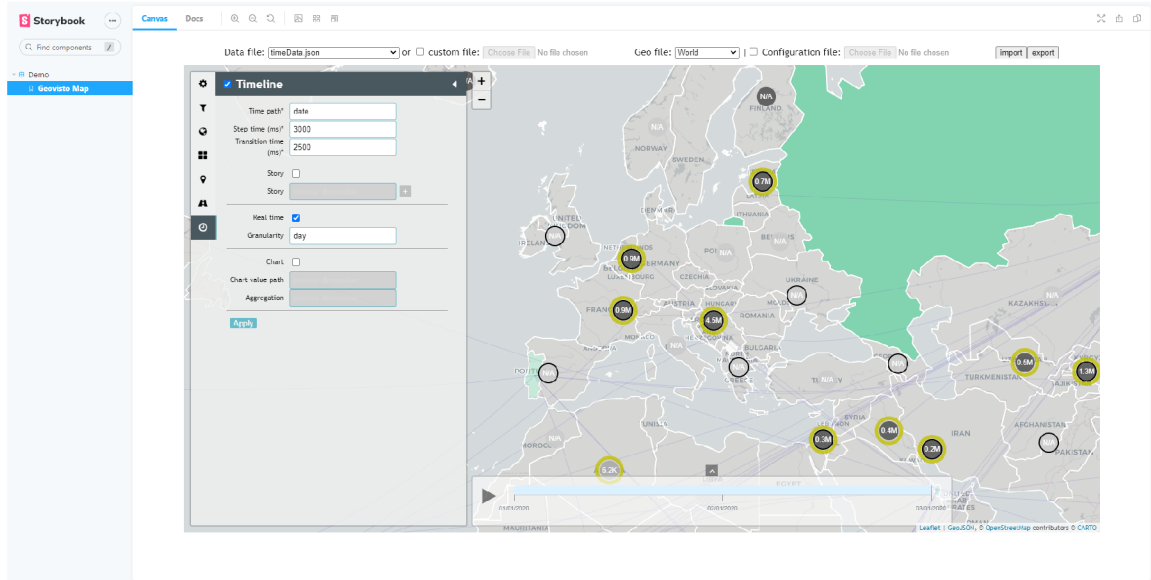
Storybook

Find components

Demo
Geovisto Map

Canvas Docs

Data file: timeData.json or custom file: Choose File No file chosen Geo file: World | Configuration file: Choose File No file chosen import export

Timeline

Time path* date
Step time (ms)* 3000
Transition time (ms)* 2500
Story
Story
Real time
Granularity day
Chart
Chart value path
Aggregation
Apply

+
−

FINLAND
NORWAY
SWEDEN
LATVIA
LITHUANIA
DENMARK
UNITED KINGDOM
NETHERLANDS
GERMANY
LUXEMBOURG
POLAND
BELARUS
CZECHIA
UKRAINE
FRANCE
AUSTRIA
HUNGARY
ROMANIA
MONACO
CROATIA
BULGARIA
GREECE
KAZAKHSTAN
TURKMENISTAN
IRAN
AFGHANISTAN
PAKISTAN
EGYPT
LIBYA
MOROCCO
TUNISIA
N/A
0.7M
0.9M
4.5M
0.5M
1.3M
0.3M
0.4M
0.2M
5.2K

Leaflet | GeoJSON, © OpenStreetMap contributors © CARTO